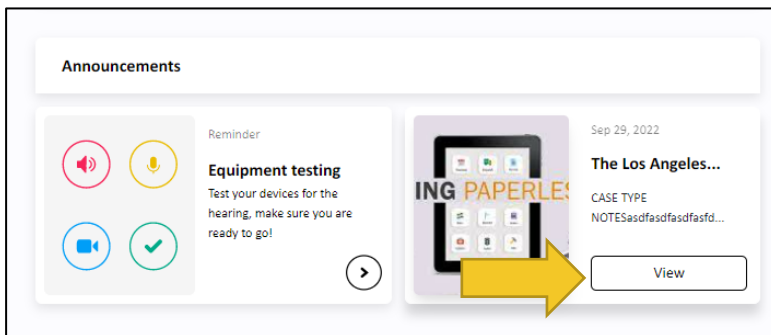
Announcements

Reminder

Equipment testing

Test your devices for the hearing, make sure you are ready to go!

ING PAPERLES

Sep 29, 2022

The Los Angeles...

CASE TYPE

NOTESasdfasdfasdfasfd...

View